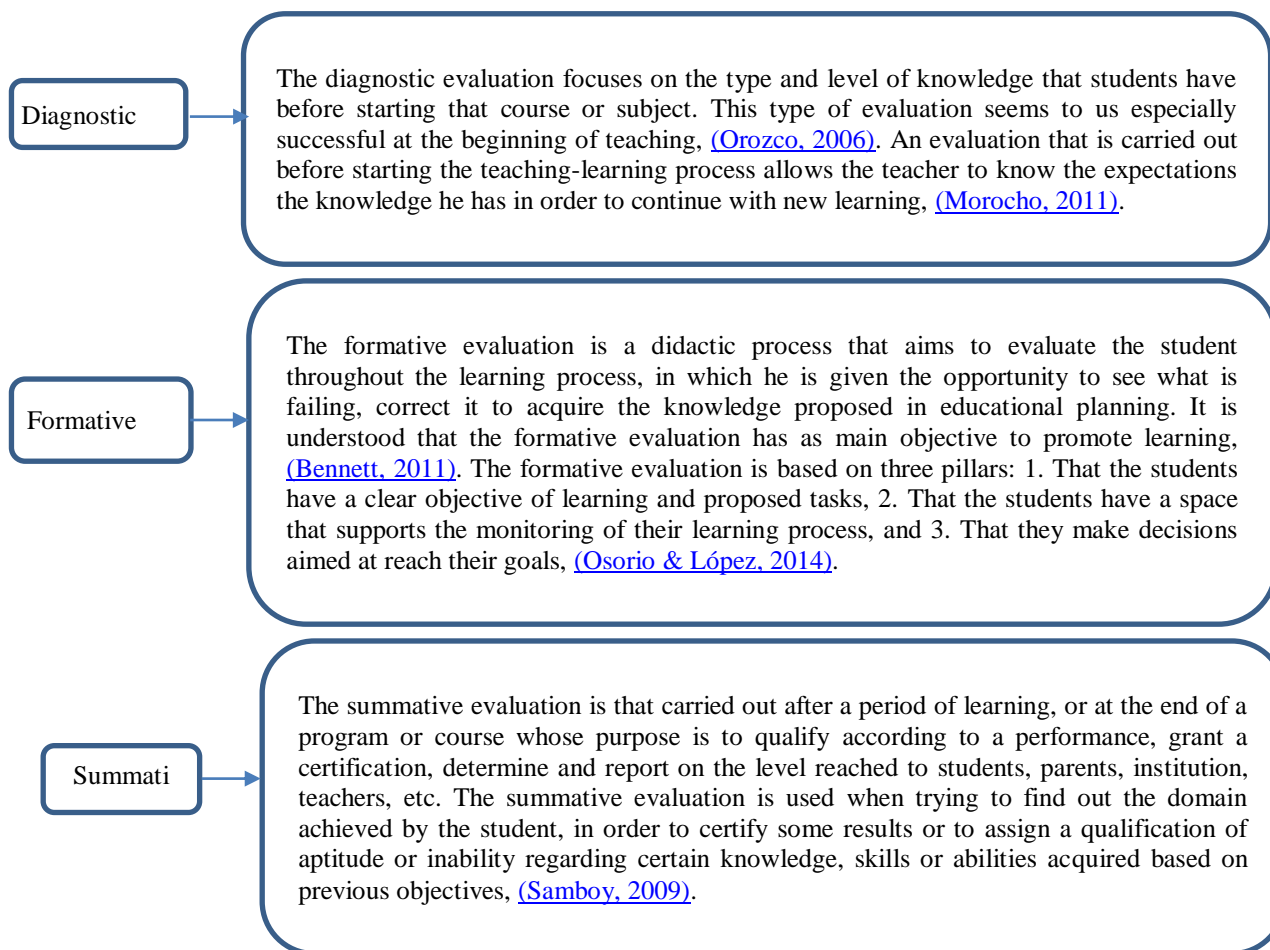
Diagnostic

The diagnostic evaluation focuses on the type and level of knowledge that students have before starting that course or subject. This type of evaluation seems to us especially successful at the beginning of teaching, (Orozco, 2006). An evaluation that is carried out before starting the teaching-learning process allows the teacher to know the expectations the knowledge he has in order to continue with new learning, (Morocho, 2011).

Formative

The formative evaluation is a didactic process that aims to evaluate the student throughout the learning process, in which he is given the opportunity to see what is failing, correct it to acquire the knowledge proposed in educational planning. It is understood that the formative evaluation has as main objective to promote learning, (Bennett, 2011). The formative evaluation is based on three pillars: 1. That the students have a clear objective of learning and proposed tasks, 2. That the students have a space that supports the monitoring of their learning process, and 3. That they make decisions aimed at reach their goals, (Osorio & López, 2014).

Summati

The summative evaluation is that carried out after a period of learning, or at the end of a program or course whose purpose is to qualify according to a performance, grant a certification, determine and report on the level reached to students, parents, institution, teachers, etc. The summative evaluation is used when trying to find out the domain achieved by the student, in order to certify some results or to assign a qualification of aptitude or inability regarding certain knowledge, skills or abilities acquired based on previous objectives, (Samboy, 2009).